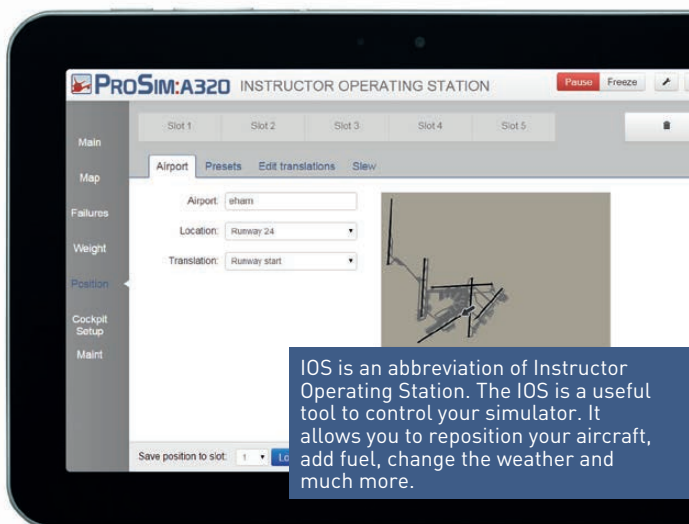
ProSim:A320 INSTRUCTOR OPERATING STATION

Pause Freeze

Slot 1 Slot 2 Slot 3 Slot 4 Slot 5

Main
Map
Failures
Weight
Position
Cockpit Setup
Maint

Airport Presets Edit translations Slew

Airport: eham
Location: Runway 24
Translation: Runway start

Save position to slot: 1 Lo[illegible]

IOS is an abbreviation of Instructor Operating Station. The IOS is a useful tool to control your simulator. It allows you to reposition your aircraft, add fuel, change the weather and much more.